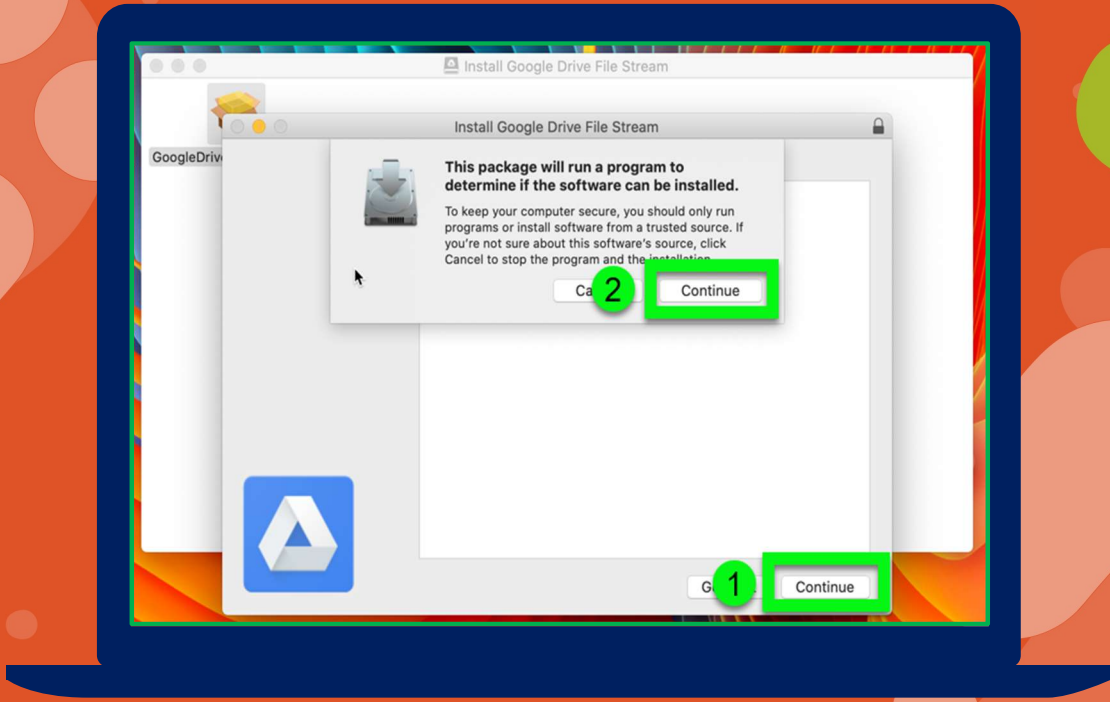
Install Google Drive File Stream

GoogleDriv

Install Google Drive File Stream

This package will run a program to determine if the software can be installed.

To keep your computer secure, you should only run programs or install software from a trusted source. If you're not sure about this software's source, click Cancel to stop the program and the installation.

Ca

2

Continue

G

1

Continue